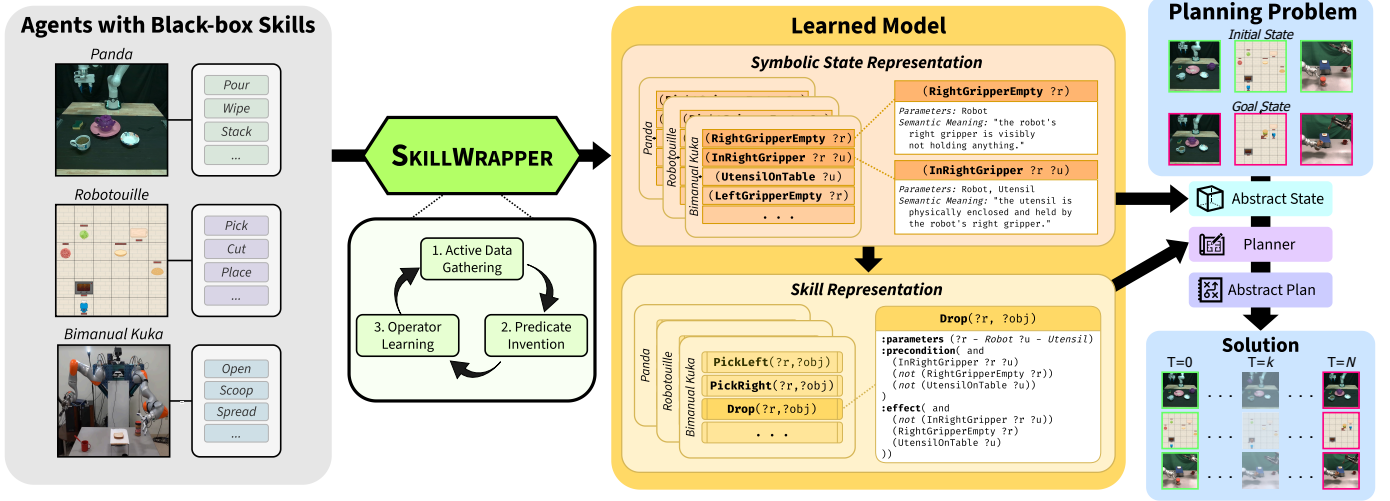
Agents with Black-box Skills

Panda

Pour
Wipe
Stack
...

Robotouille

Pick
Cut
Place
...

Bimanual Kuka

Open
Scoop
Spread
...

SKILLWRAPPER

1. Active Data Gathering

2. Predicate Invention

3. Operator Learning

Learned Model

Symbolic State Representation

Panda
Robotouille
Bimanual Kuka

(RightGripperEmpty ?r)
(InRightGripper ?r ?u)
(UtensilOnTable ?u)
(LeftGripperEmpty ?r)
. . .

(RightGripperEmpty ?r)
Parameters: Robot
Semantic Meaning: "the robot's right gripper is visibly not holding anything."

(InRightGripper ?r ?u)
Parameters: Robot, Utensil
Semantic Meaning: "the utensil is physically enclosed and held by the robot's right gripper."

Skill Representation

Panda
Robotouille
Bimanual Kuka

PickLeft(?r,?obj)
PickRight(?r,?obj)
Drop(?r,?obj)
. . .

Drop(?r, ?obj)
:parameters (?r - Robot ?u - Utensil)
:precondition( and
(InRightGripper ?r ?u)
(not (RightGripperEmpty ?r))
(not (UtensilOnTable ?u))
)
:effect( and
(not (InRightGripper ?r ?u))
(RightGripperEmpty ?r)
(UtensilOnTable ?u)
))

Planning Problem

Initial State

Goal State

Abstract State

Planner

Abstract Plan

Solution

T=0
T=k
T=N